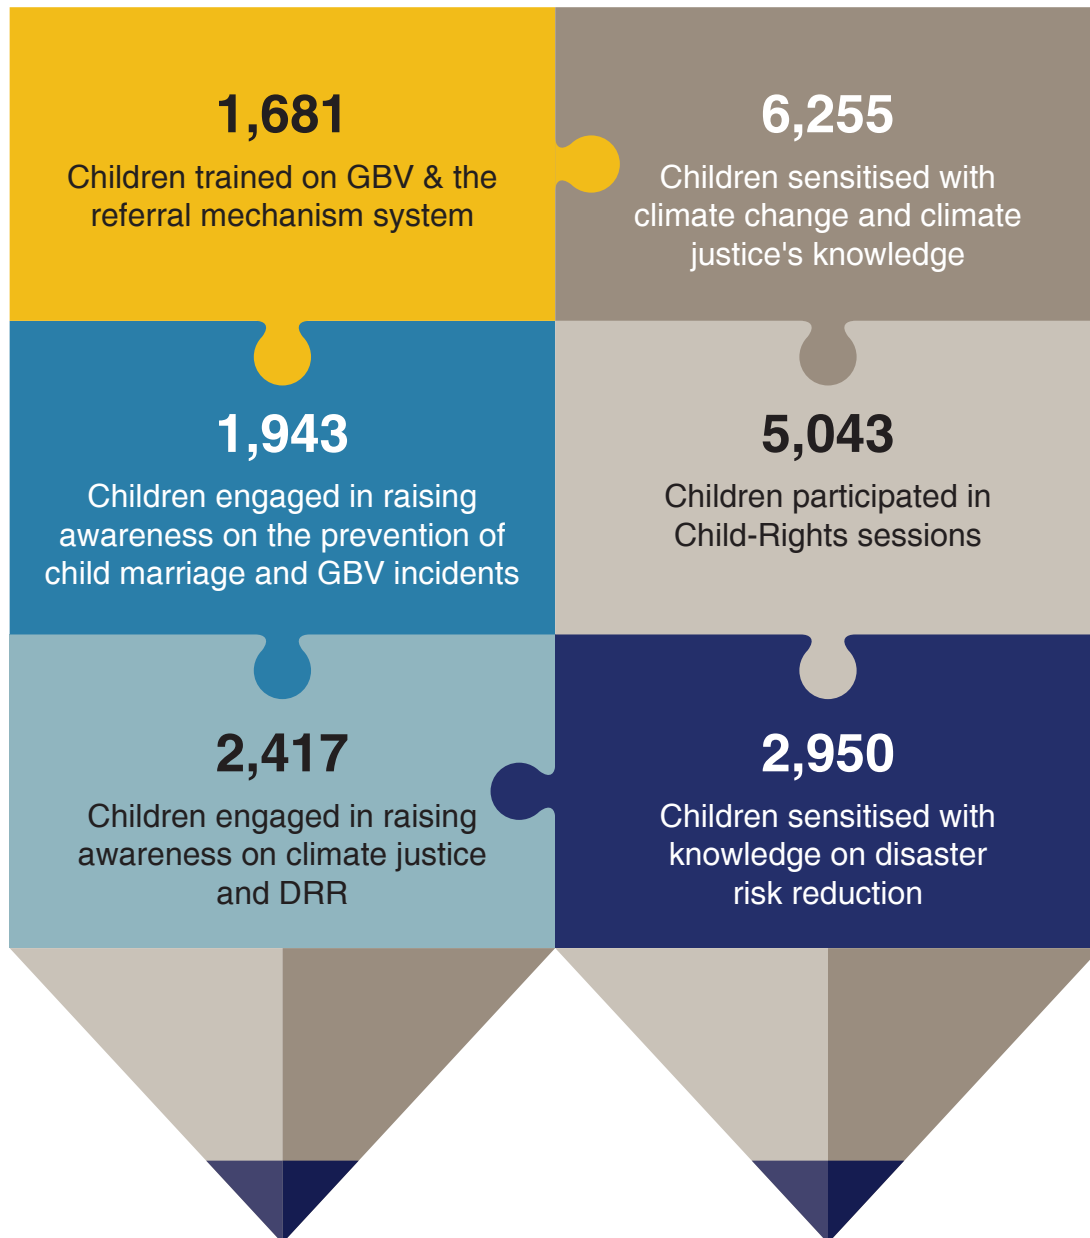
1,681
Children trained on GBV & the referral mechanism system

6,255
Children sensitised with climate change and climate justice's knowledge

1,943
Children engaged in raising awareness on the prevention of child marriage and GBV incidents

5,043
Children participated in Child-Rights sessions

2,417
Children engaged in raising awareness on climate justice and DRR

2,950
Children sensitised with knowledge on disaster risk reduction